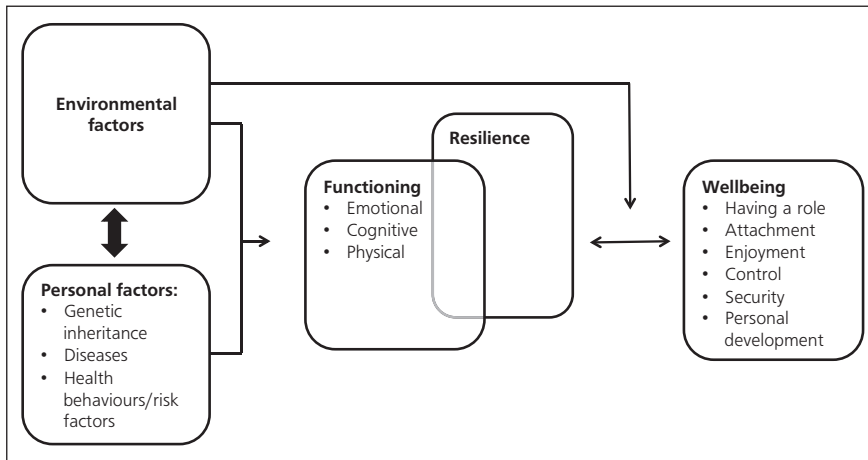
Environmental factors

Personal factors:
- Genetic inheritance
- Diseases
- Health behaviours/risk factors

Resilience

Functioning
- Emotional
- Cognitive
- Physical

Wellbeing
- Having a role
- Attachment
- Enjoyment
- Control
- Security
- Personal development